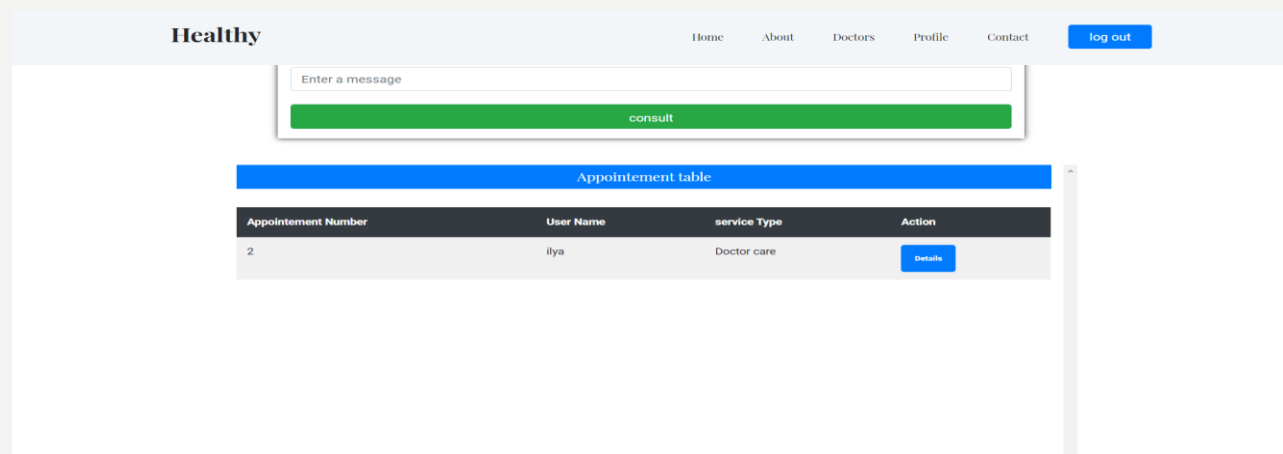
Healthy

Home About Doctors Profile Contact log out

Enter a message

consult

Appointement table

| Appointement Number | User Name | service Type | Action |
|---|---|---|---|
| 2 | ilya | Doctor care | Details |